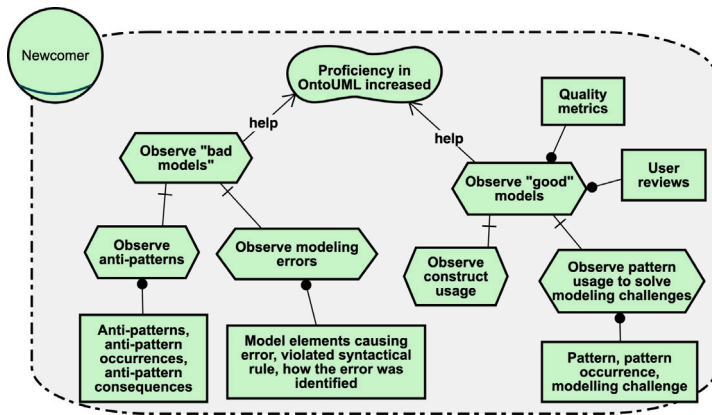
Newcomer

Proficiency in OntoUML increased

help

help

Observe "bad models"

Quality metrics

Observe "good" models

User reviews

Observe anti-patterns

Observe modeling errors

Observe construct usage

Observe pattern usage to solve modeling challenges

Anti-patterns, anti-pattern occurrences, anti-pattern consequences

Model elements causing error, violated syntactical rule, how the error was identified

Pattern, pattern occurrence, modelling challenge